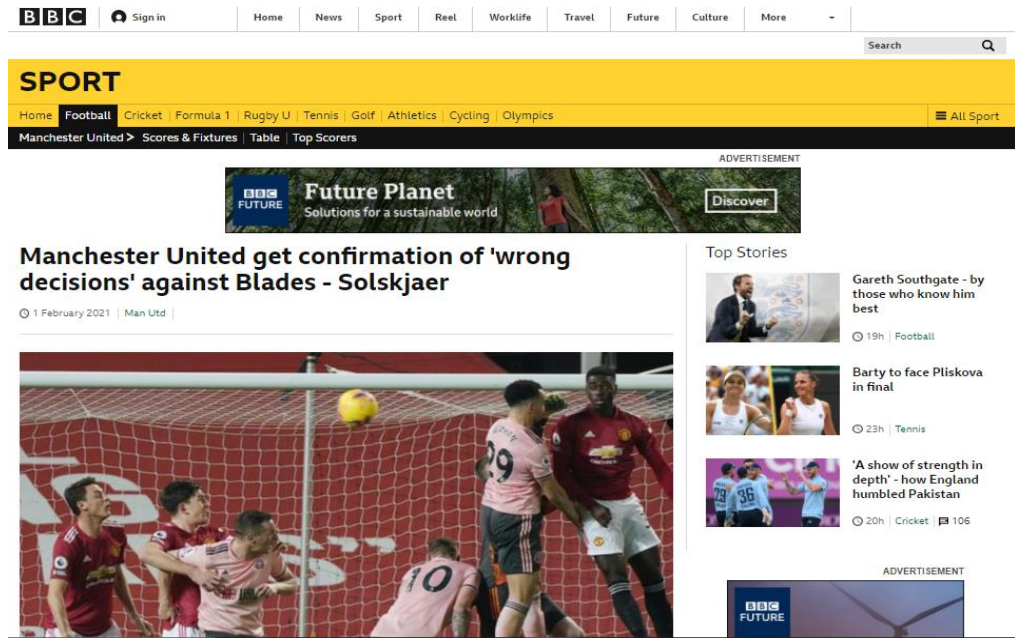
BBC Sign in Home News Sport Reel Worklife Travel Future Culture More

Search

SPORT

Home Football Cricket Formula 1 Rugby U Tennis Golf Athletics Cycling Olympics

All Sport

Manchester United > Scores & Fixtures | Table | Top Scorers

ADVERTISEMENT

BBC FUTURE Future Planet Solutions for a sustainable world Discover

Manchester United get confirmation of 'wrong decisions' against Blades - Solskjaer

1 February 2021 | Man Utd

Top Stories

Gareth Southgate - by those who know him best

19h | Football

Barty to face Pliskova in final

23h | Tennis

'A show of strength in depth' - how England humbled Pakistan

20h | Cricket | 106

ADVERTISEMENT

BBC FUTURE